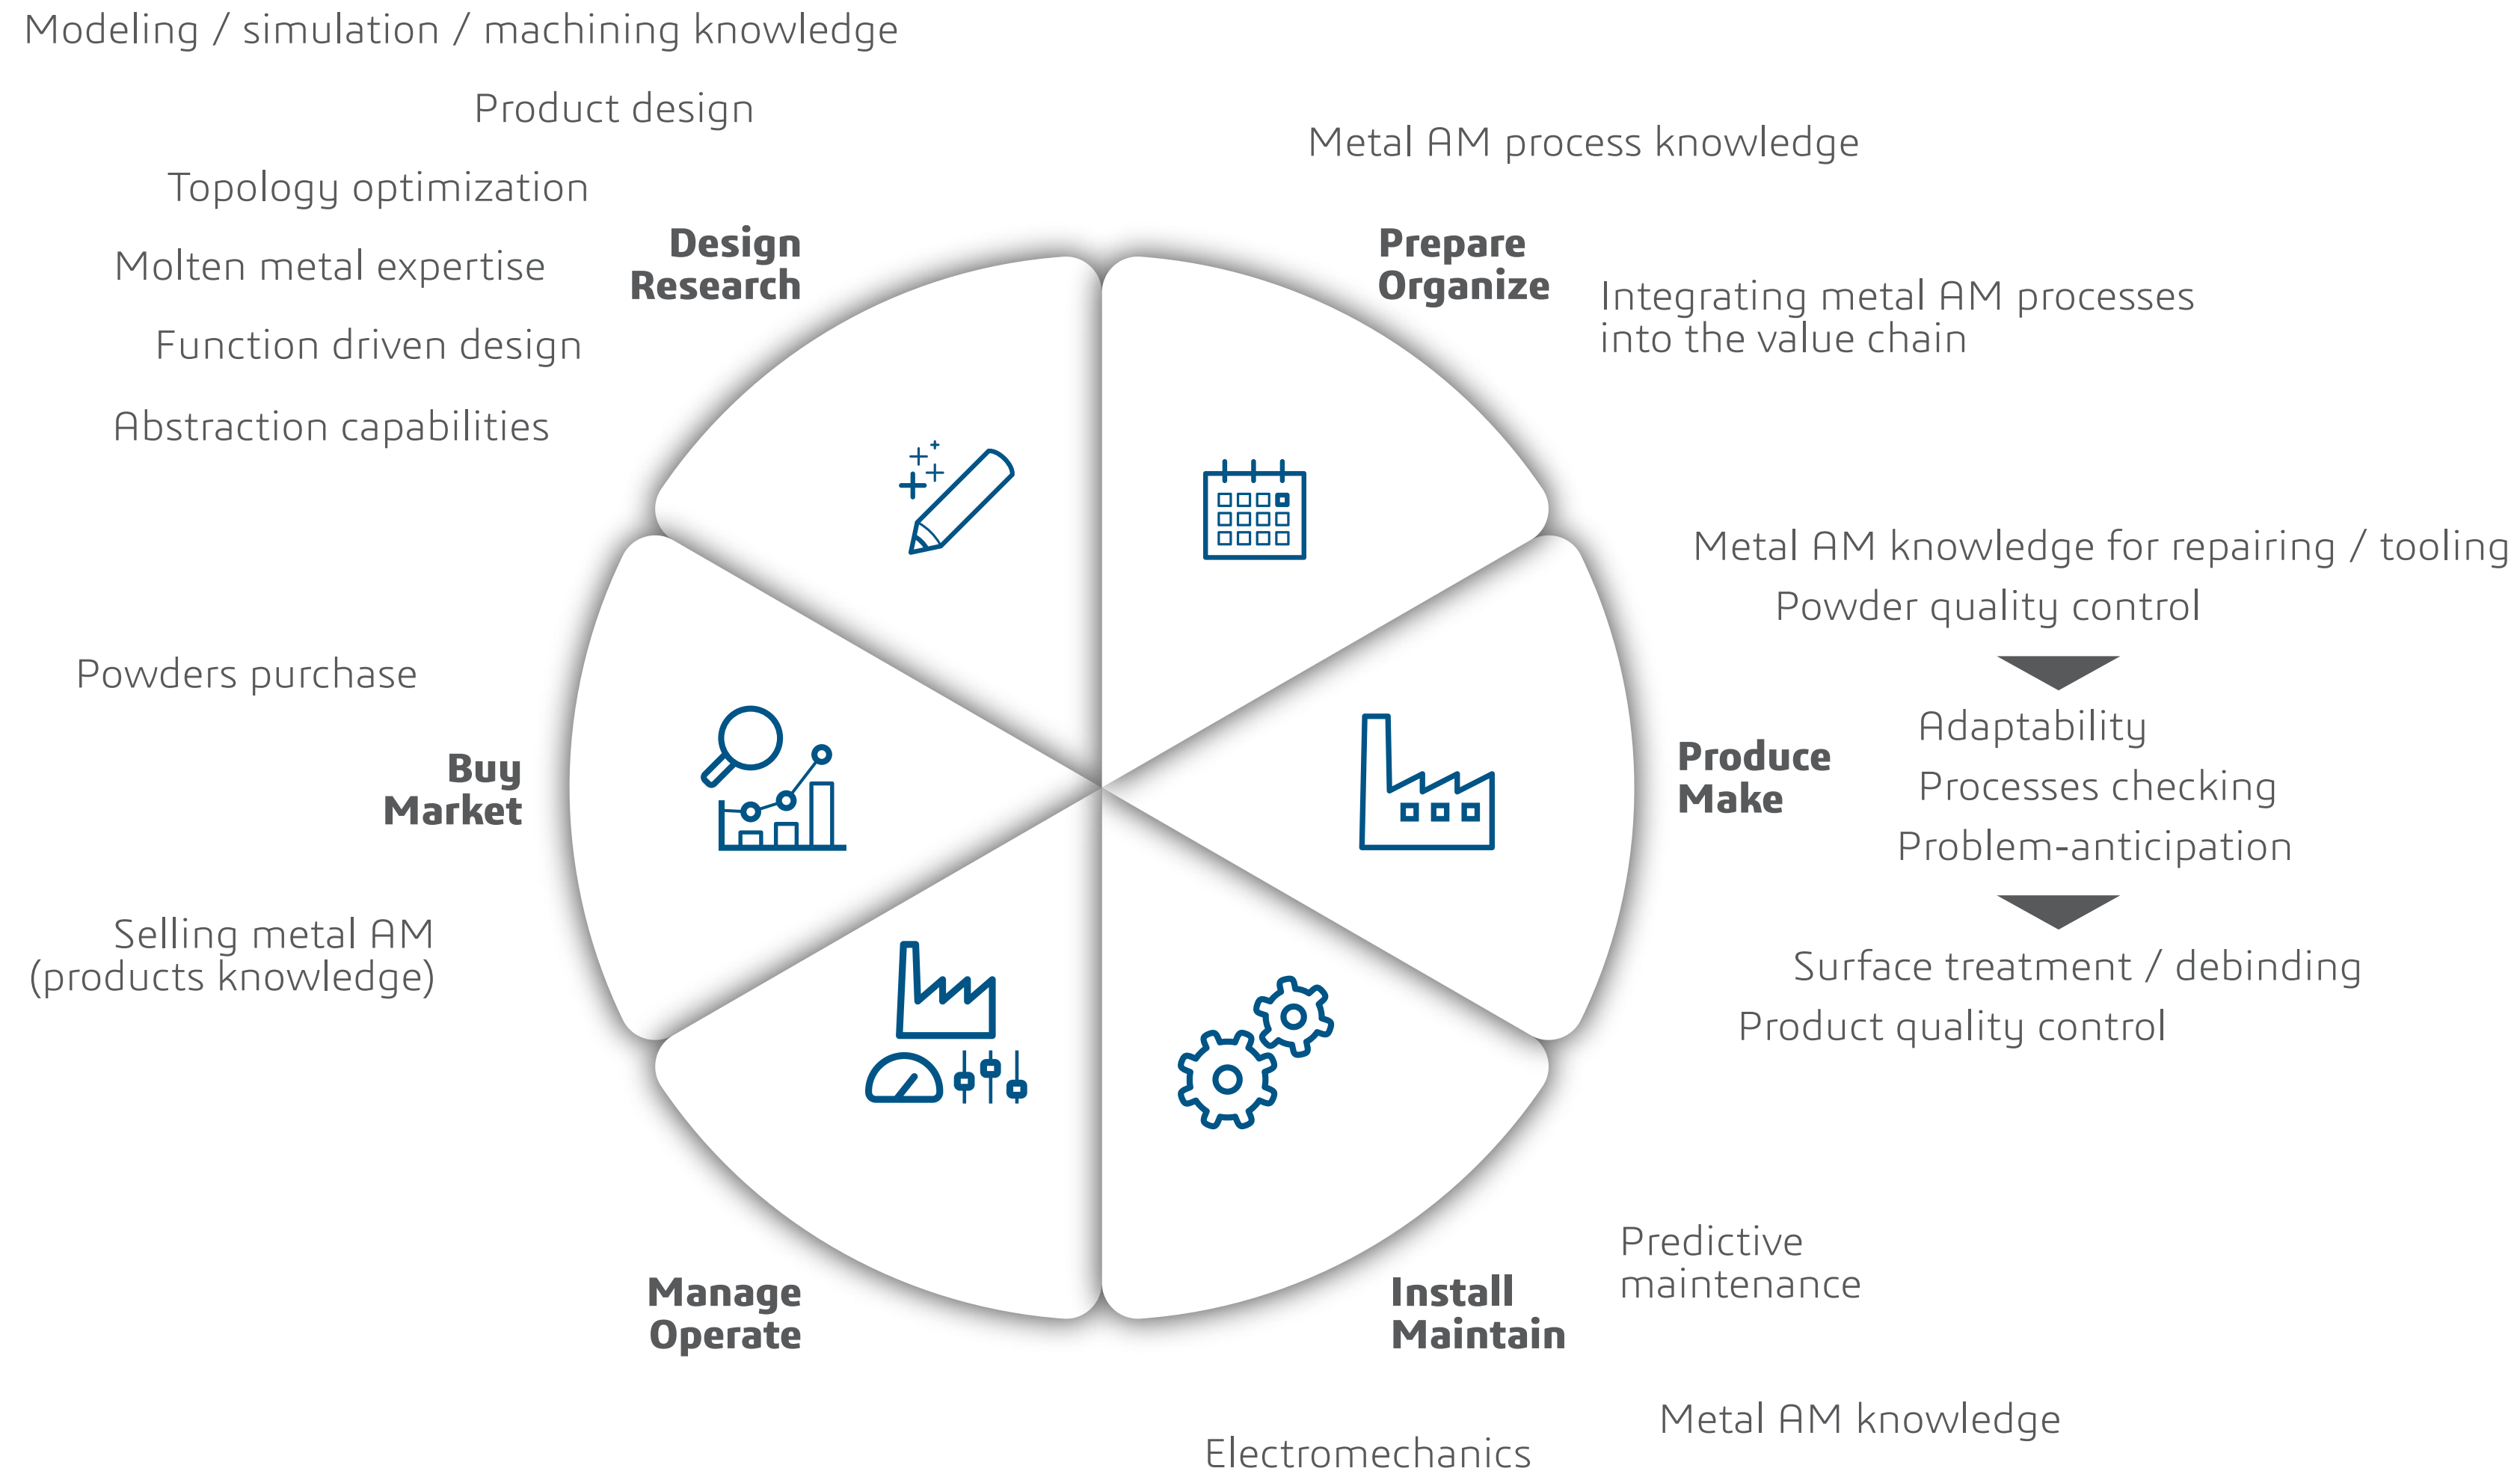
Modeling / simulation / machining knowledge

Product design

Topology optimization

Molten metal expertise

Function driven design

Abstraction capabilities

Design
Research

Prepare
Organize

Metal AM process knowledge

Integrating metal AM processes into the value chain

Metal AM knowledge for repairing / tooling

Powder quality control

Adaptability

Processes checking

Problem-anticipation

Surface treatment / debinding

Product quality control

Produce
Make

Powders purchase

Buy
Market

Selling metal AM (products knowledge)

Manage
Operate

Install
Maintain

Predictive maintenance

Metal AM knowledge

Electromechanics